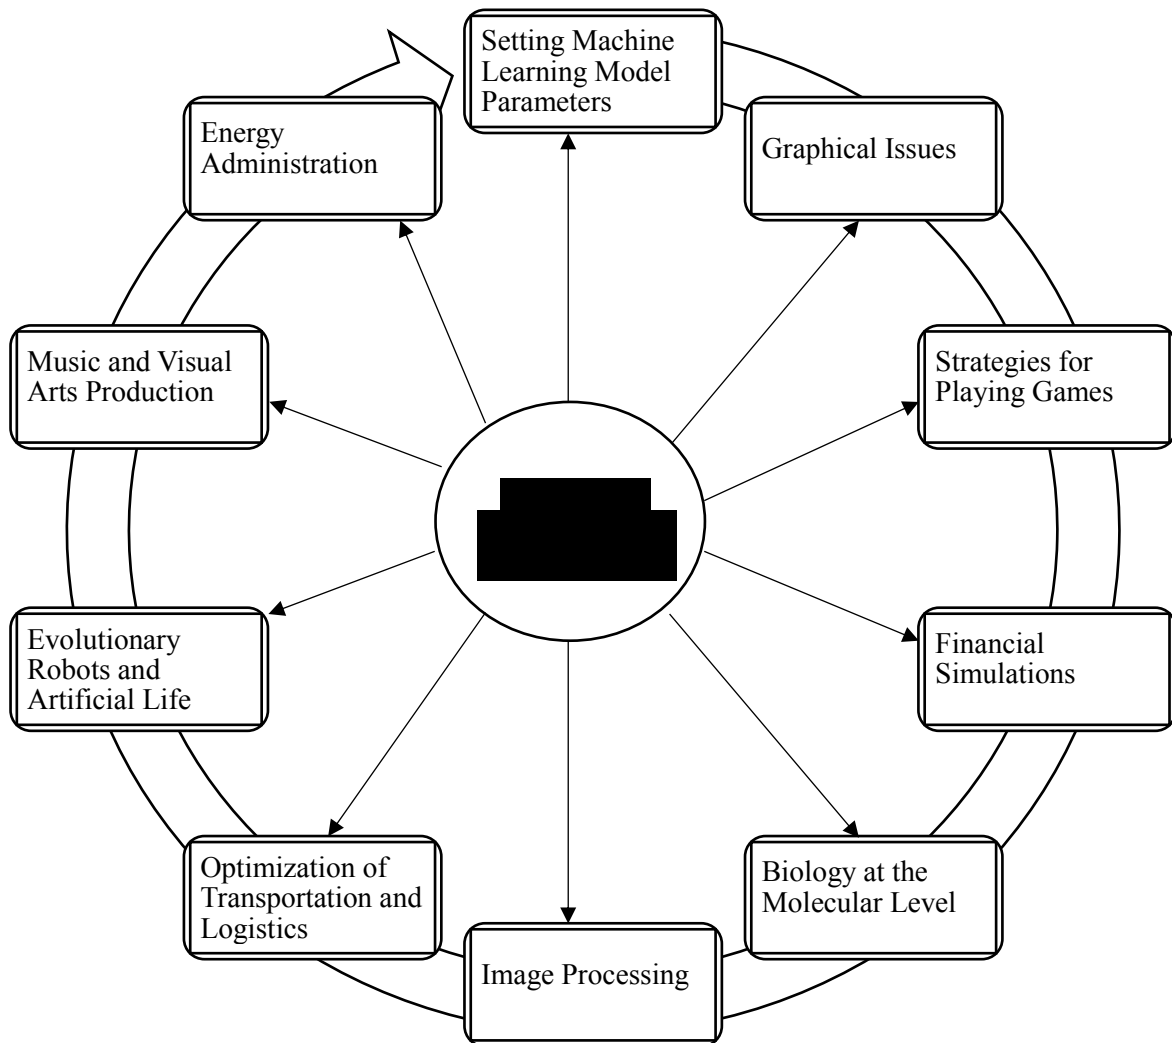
Setting Machine Learning Model Parameters

Graphical Issues

Strategies for Playing Games

Financial Simulations

Biology at the Molecular Level

Image Processing

Optimization of Transportation and Logistics

Evolutionary Robots and Artificial Life

Music and Visual Arts Production

Energy Administration